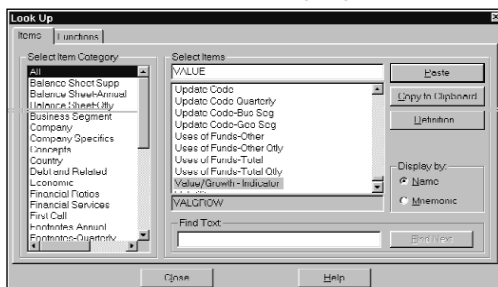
Look Up

Items | Functions

Select Item Category
All
Balance Sheet Supp
Balance Sheet-Annual
Balance Sheet-Qtly
Business Segment
Company
Company Specifics
Concepts
Country
Debt and Related
Economic
Financial Ratios
Financial Services
First Call
Footnotes Annual
Footnotes-Quarterly

Select Items
VALUE
Update Code
Update Code Quarterly
Update Code-Bus Seg
Update Code-Geo Seg
Uses of Funds-Other
Uses of Funds-Other Qtly
Uses of Funds-Total
Uses of Funds-Total Qtly
Value/Growth - Indicator

VALGROW

Paste
Copy to Clipboard
Definition

Display by:
Name
Mnemonic

Find Text
Find Next

Close
Help